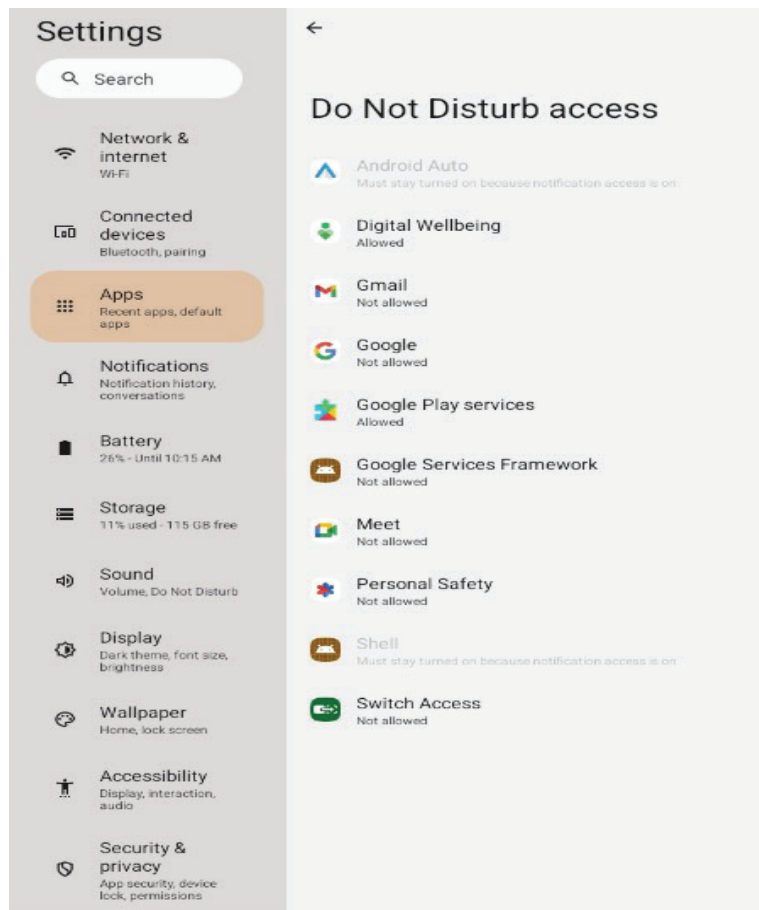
Settings

Search

Network & internet
Wi-Fi

Connected devices
Bluetooth, pairing

Apps
Recent apps, default apps

Notifications
Notification history, conversations

Battery
26% - Until 10:15 AM

Storage
11% used - 115 GB free

Sound
Volume, Do Not Disturb

Display
Dark theme, font size, brightness

Wallpaper
Home, lock screen

Accessibility
Display, interaction, audio

Security & privacy
App security, device lock, permissions

←

Do Not Disturb access

Android Auto
Must stay turned on because notification access is on

Digital Wellbeing
Allowed

Gmail
Not allowed

Google
Not allowed

Google Play services
Allowed

Google Services Framework
Not allowed

Meet
Not allowed

Personal Safety
Not allowed

Shell
Must stay turned on because notification access is on

Switch Access
Not allowed